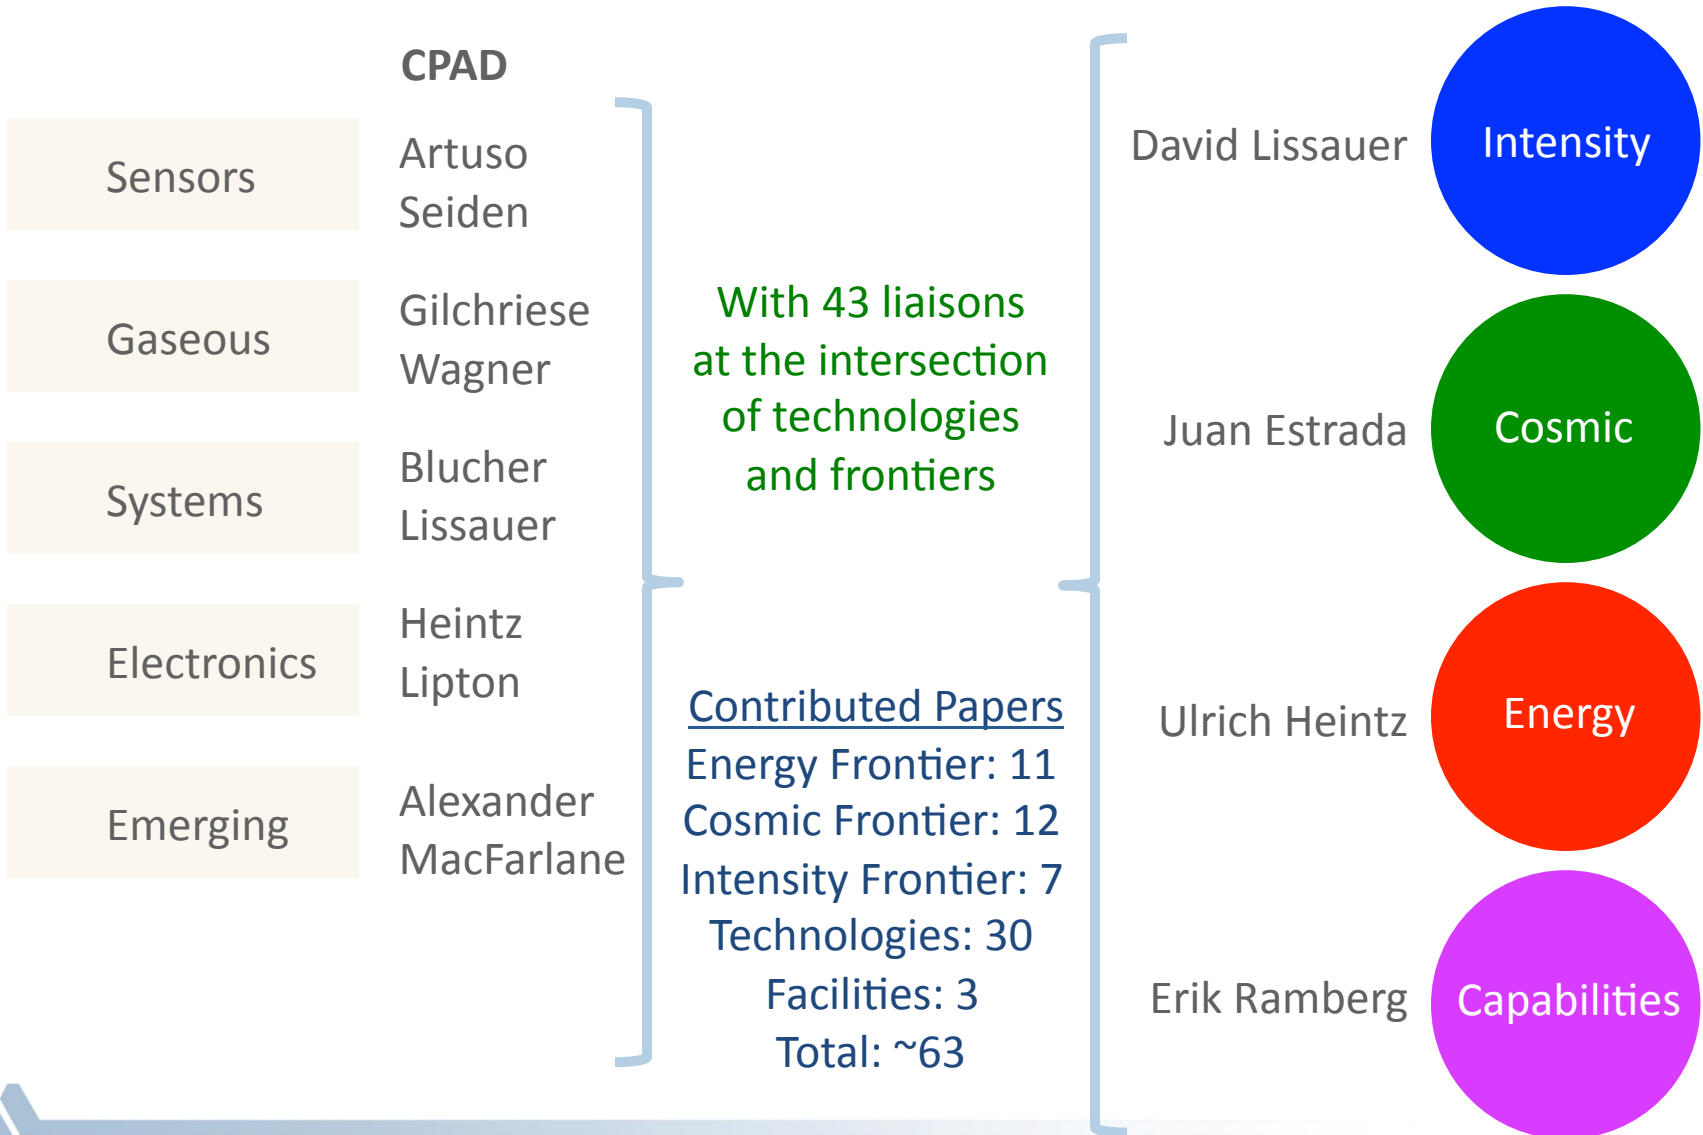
CPAD

Sensors

Artuso
Seiden

Gaseous

Gilchriese
Wagner

Systems

Blucher
Lissauer

Electronics

Heintz
Lipton

Emerging

Alexander
MacFarlane

With 43 liaisons at the intersection of technologies and frontiers

Contributed Papers
Energy Frontier: 11
Cosmic Frontier: 12
Intensity Frontier: 7
Technologies: 30
Facilities: 3
Total: ~63

David Lissauer

Intensity

Juan Estrada

Cosmic

Ulrich Heintz

Energy

Erik Ramberg

Capabilities